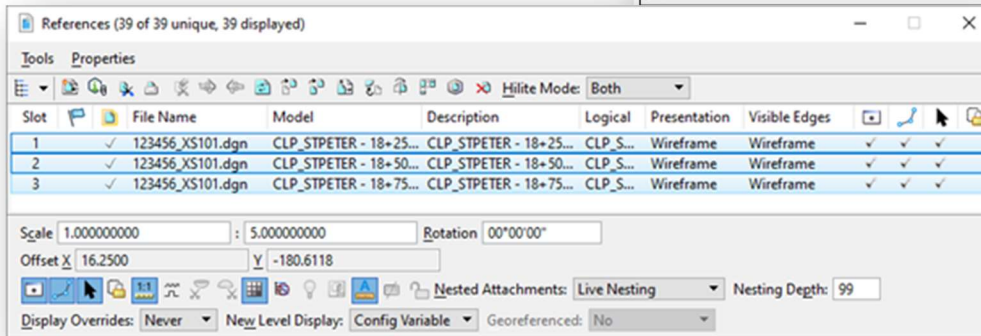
References (39 of 39 unique, 39 displayed)

Tools Properties

Hilite Mode: Both

| Slot | | | File Name | Model | Description | Logical | Presentation | Visible Edges | | | |
|---|---|---|---|---|---|---|---|---|---|---|---|
| 1 | | ✓ | 123456_XS101.dgn | CLP_STPETER - 18+25... | CLP_STPETER - 18+25... | CLP_S... | Wireframe | Wireframe | ✓ | ✓ | ✓ |
| 2 | | ✓ | 123456_XS101.dgn | CLP_STPETER - 18+50... | CLP_STPETER - 18+50... | CLP_S... | Wireframe | Wireframe | ✓ | ✓ | ✓ |
| 3 | | ✓ | 123456_XS101.dgn | CLP_STPETER - 18+75... | CLP_STPETER - 18+75... | CLP_S... | Wireframe | Wireframe | ✓ | ✓ | ✓ |

Scale 1.000000000 : 5.000000000 Rotation 00°00'00"

Offset X 16.2500 Y -180.6118

1:1 Nested Attachments: Live Nesting Nesting Depth: 99

Display Overrides: Never New Level Display: Config Variable Georeferenced: No